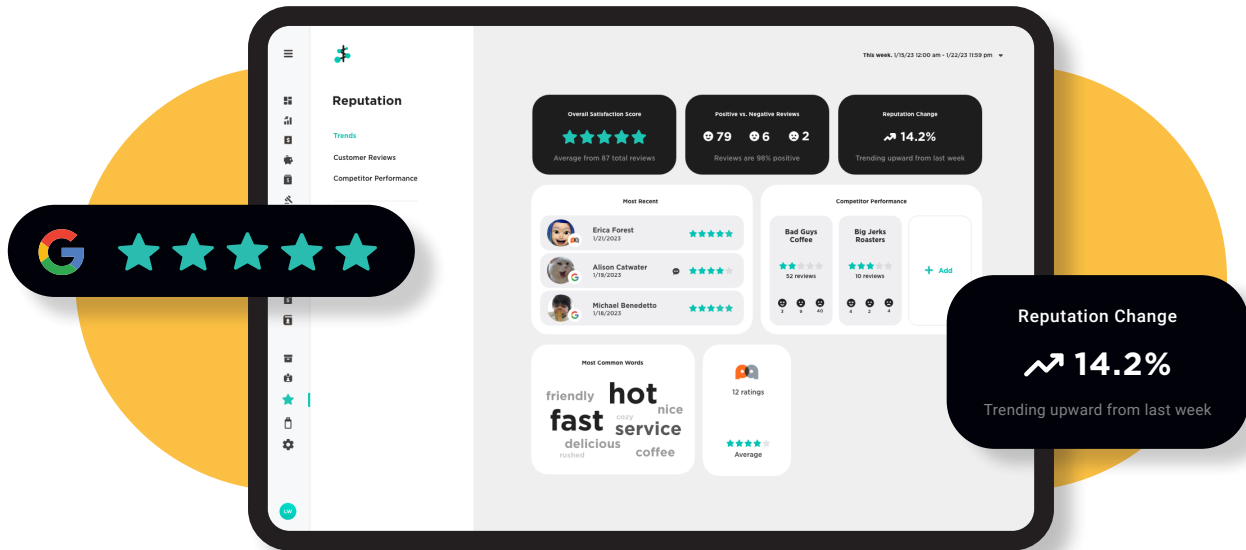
This week: 1/15/23 12:00 am - 1/22/23 11:59 pm

Reputation

Trends

Customer Reviews

Competitor Performance

Overall Satisfaction Score

Average from 87 total reviews

Positive vs. Negative Reviews

79 6 2

Reviews are 98% positive

Reputation Change

14.2%

Trending upward from last week

Most Recent

Erica Forest
1/21/2023

Alison Catwater
1/19/2023

Michael Benedetto
1/18/2023

Competitor Performance

Bad Guys Coffee

52 reviews

3 9 40

Big Jerks Roasters

10 reviews

4 2 4

+ Add

Most Common Words

friendly hot fast nice cozy service delicious rushed coffee

12 ratings

Average

LW

Reputation Change

14.2%

Trending upward from last week